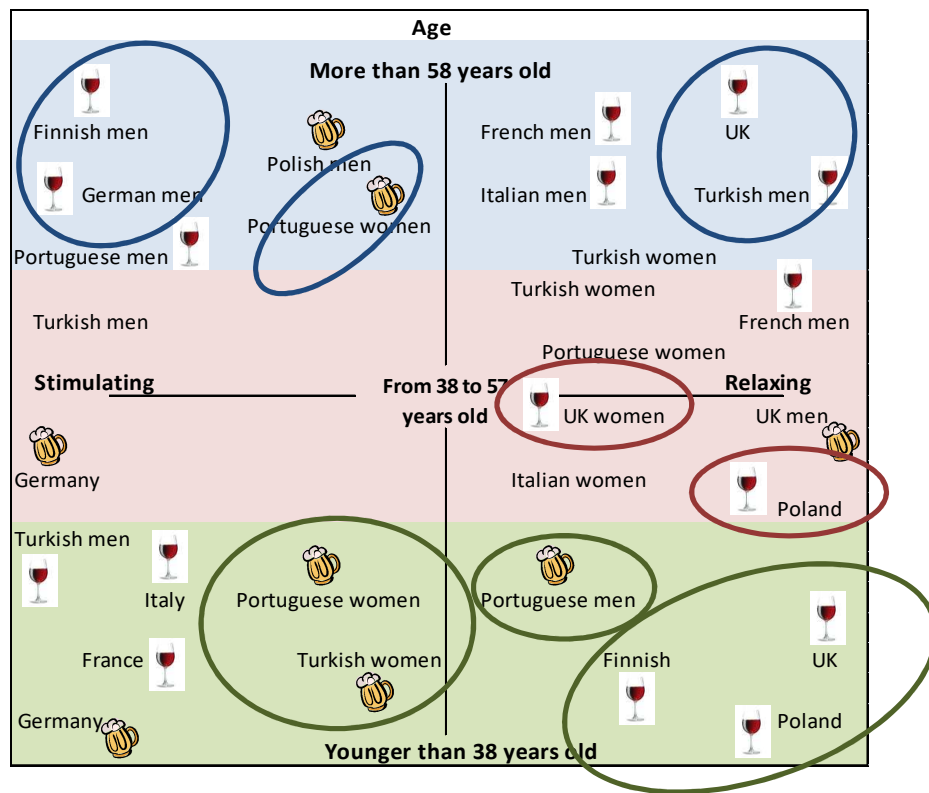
Age

More than 58 years old

Finnish men

Polish men

French men

UK

German men

Portuguese women

Italian men

Turkish men

Portuguese men

Turkish women

Turkish women

Turkish men

French men

Portuguese women

Stimulating

From 38 to 57 years old

Relaxing

UK women

UK men

Germany

Italian women

Poland

Turkish men

Italy

Portuguese women

Portuguese men

France

Turkish women

Finnish

UK

Germany

Poland

Younger than 38 years old